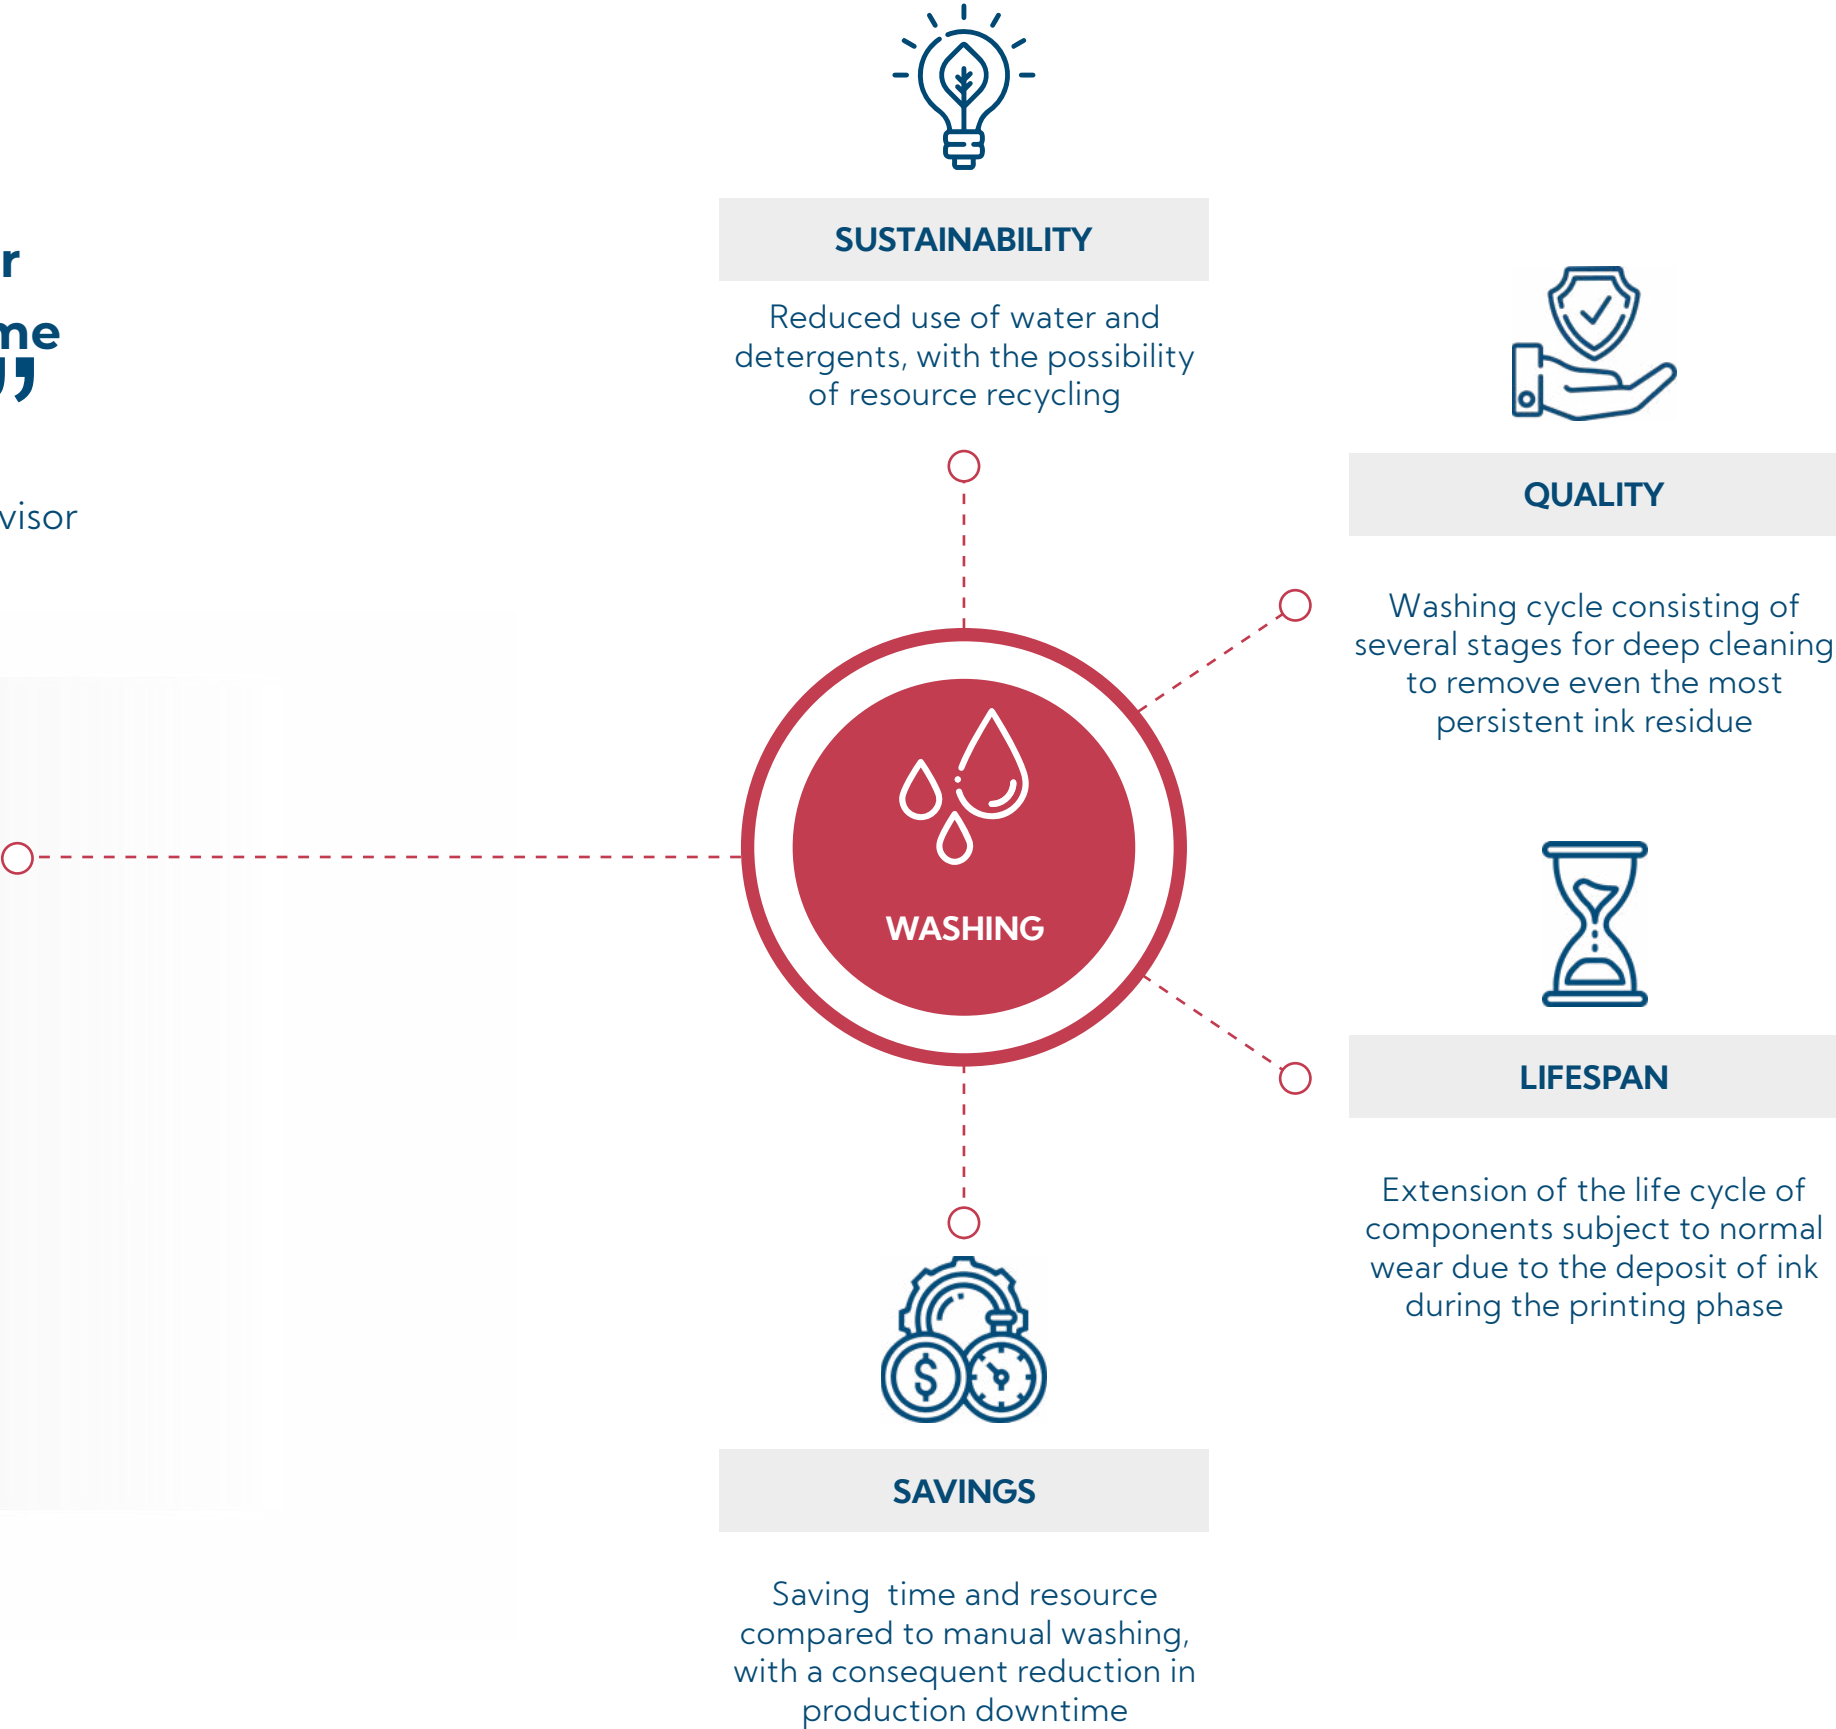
r
me
"

visor

SUSTAINABILITY

Reduced use of water and detergents, with the possibility of resource recycling

QUALITY

Washing cycle consisting of several stages for deep cleaning to remove even the most persistent ink residue

WASHING

LIFESPAN

Extension of the life cycle of components subject to normal wear due to the deposit of ink during the printing phase

SAVINGS

Saving time and resource compared to manual washing, with a consequent reduction in production downtime